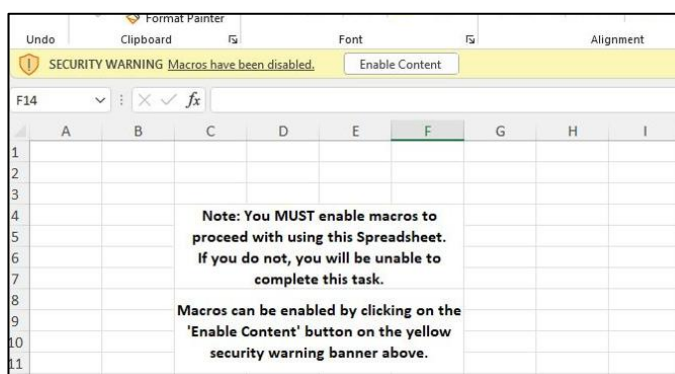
Format Painter

Undo | Clipboard | Font | Alignment

SECURITY WARNING Macros have been disabled. Enable Content

F14 $fx$

| | A | B | C | D | E | F | G | H | I |
|---|---|---|---|---|---|---|---|---|---|
| 1 | | | | | | | | | |
| 2 | | | | | | | | | |
| 3 | | | | | | | | | |
| 4 | | | | | | | | | |
| 5 | | | | | | | | | |
| 6 | | | | | | | | | |
| 7 | | | | | | | | | |
| 8 | | | | | | | | | |
| 9 | | | | | | | | | |
| 10 | | | | | | | | | |
| 11 | | | | | | | | | |

Note: You MUST enable macros to proceed with using this Spreadsheet. If you do not, you will be unable to complete this task.

Macros can be enabled by clicking on the 'Enable Content' button on the yellow security warning banner above.